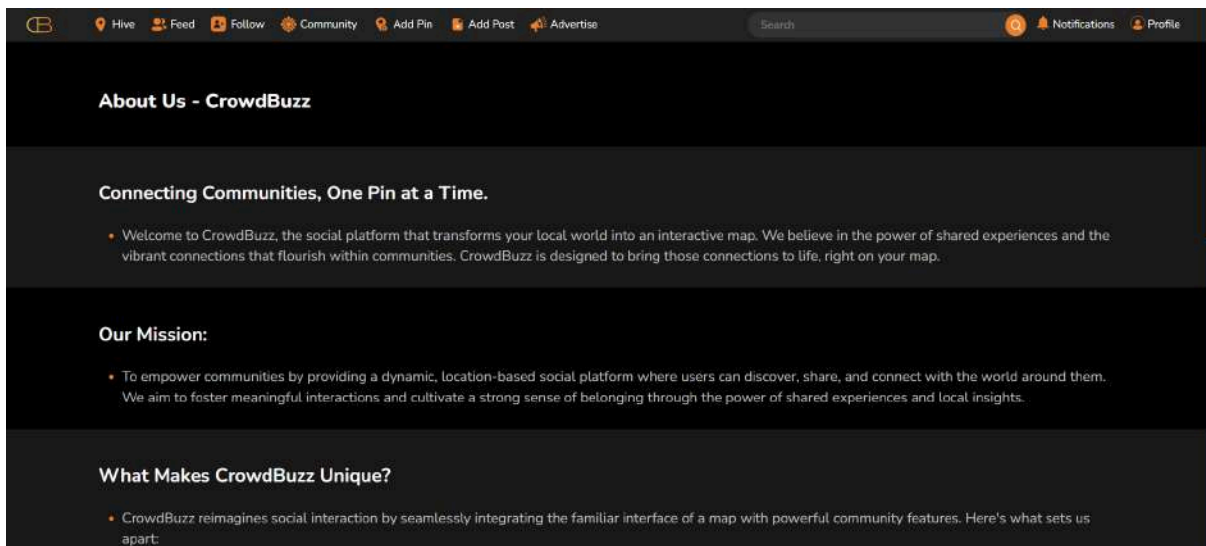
Hive Feed Follow Community Add Pin Add Post Advertise Search Notifications Profile

About Us - CrowdBuzz

Connecting Communities, One Pin at a Time.

• Welcome to CrowdBuzz, the social platform that transforms your local world into an interactive map. We believe in the power of shared experiences and the vibrant connections that flourish within communities. CrowdBuzz is designed to bring those connections to life, right on your map.

Our Mission:

• To empower communities by providing a dynamic, location-based social platform where users can discover, share, and connect with the world around them. We aim to foster meaningful interactions and cultivate a strong sense of belonging through the power of shared experiences and local insights.

What Makes CrowdBuzz Unique?

• CrowdBuzz reimagines social interaction by seamlessly integrating the familiar interface of a map with powerful community features. Here's what sets us apart: